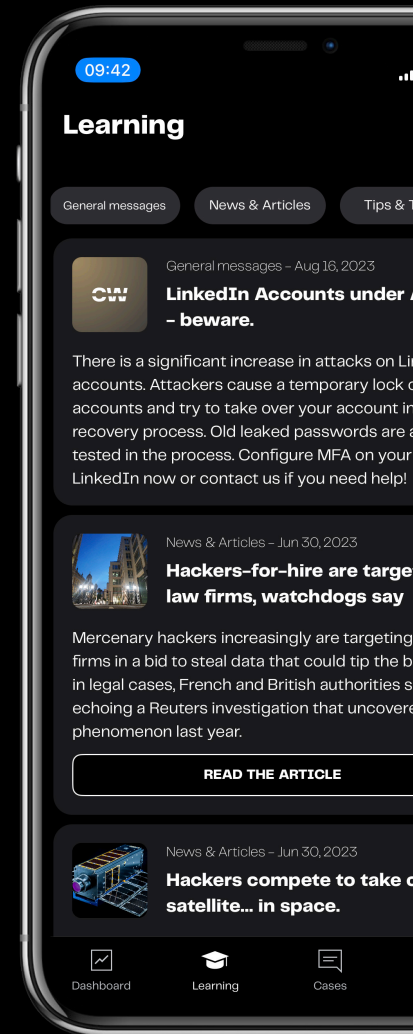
09:42

Learning

General messages

News & Articles

Tips & T

CW

General messages – Aug 16, 2023

LinkedIn Accounts under A – beware.

There is a significant increase in attacks on Li accounts. Attackers cause a temporary lock o accounts and try to take over your account in recovery process. Old leaked passwords are a tested in the process. Configure MFA on your LinkedIn now or contact us if you need help!

News & Articles – Jun 30, 2023

Hackers-for-hire are targe law firms, watchdogs say

Mercenary hackers increasingly are targeting firms in a bid to steal data that could tip the b in legal cases, French and British authorities s echoing a Reuters investigation that uncovere phenomenon last year.

READ THE ARTICLE

News & Articles – Jun 30, 2023

Hackers compete to take c satellite... in space.

Dashboard

Learning

Cases